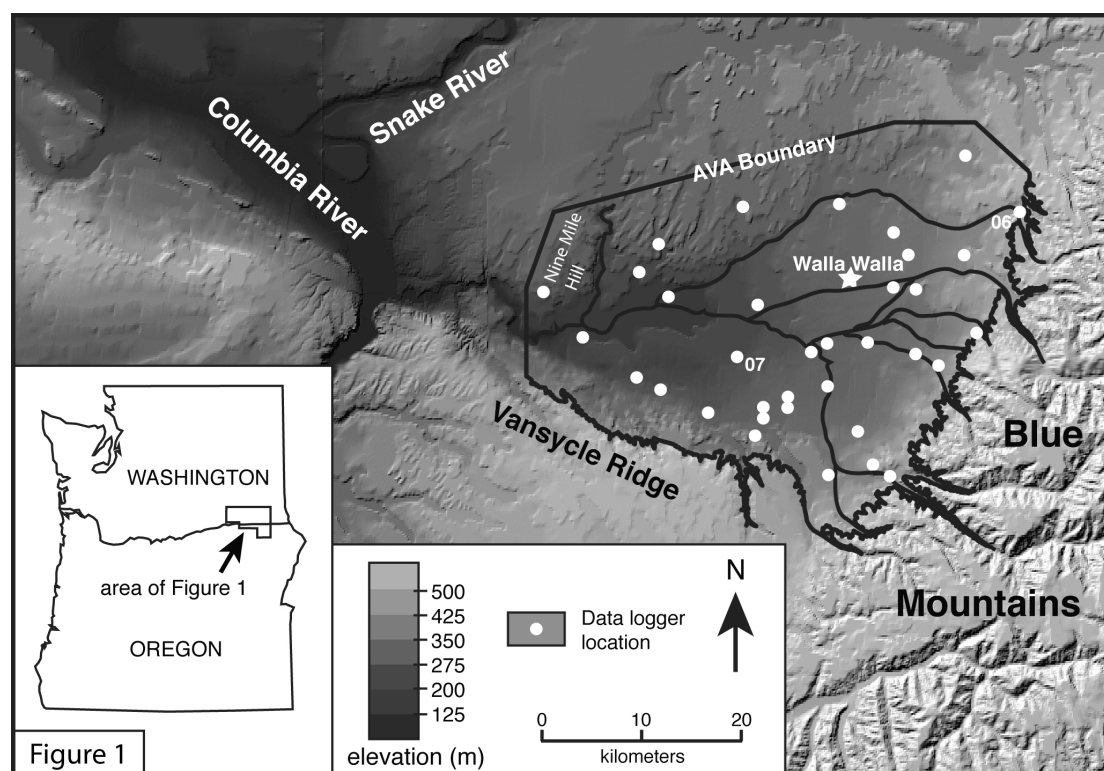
Columbia River

Snake River

AVA Boundary

Nine Mile Hill

Walla Walla

06

07

Vansycle Ridge

Blue

Mountains

WASHINGTON

area of Figure 1

OREGON

Figure 1

500
425
350
275
200
125

elevation (m)

Data logger location

N

0 10 20

kilometers